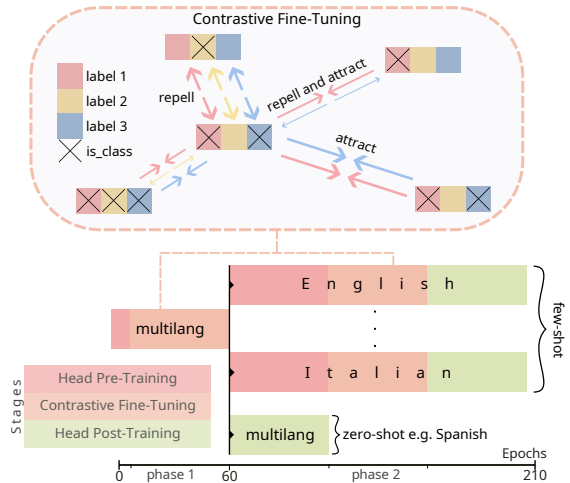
Contrastive Fine-Tuning

label 1
label 2
label 3
is_class

repell
repell and attract
attract

multilang

E n g l i s h

.
.
.

I t a l i a n

few-shot

Stages
Head Pre-Training
Contrastive Fine-Tuning
Head Post-Training

multilang
zero-shot e.g. Spanish

Epochs
0 phase 1 60 phase 2 210